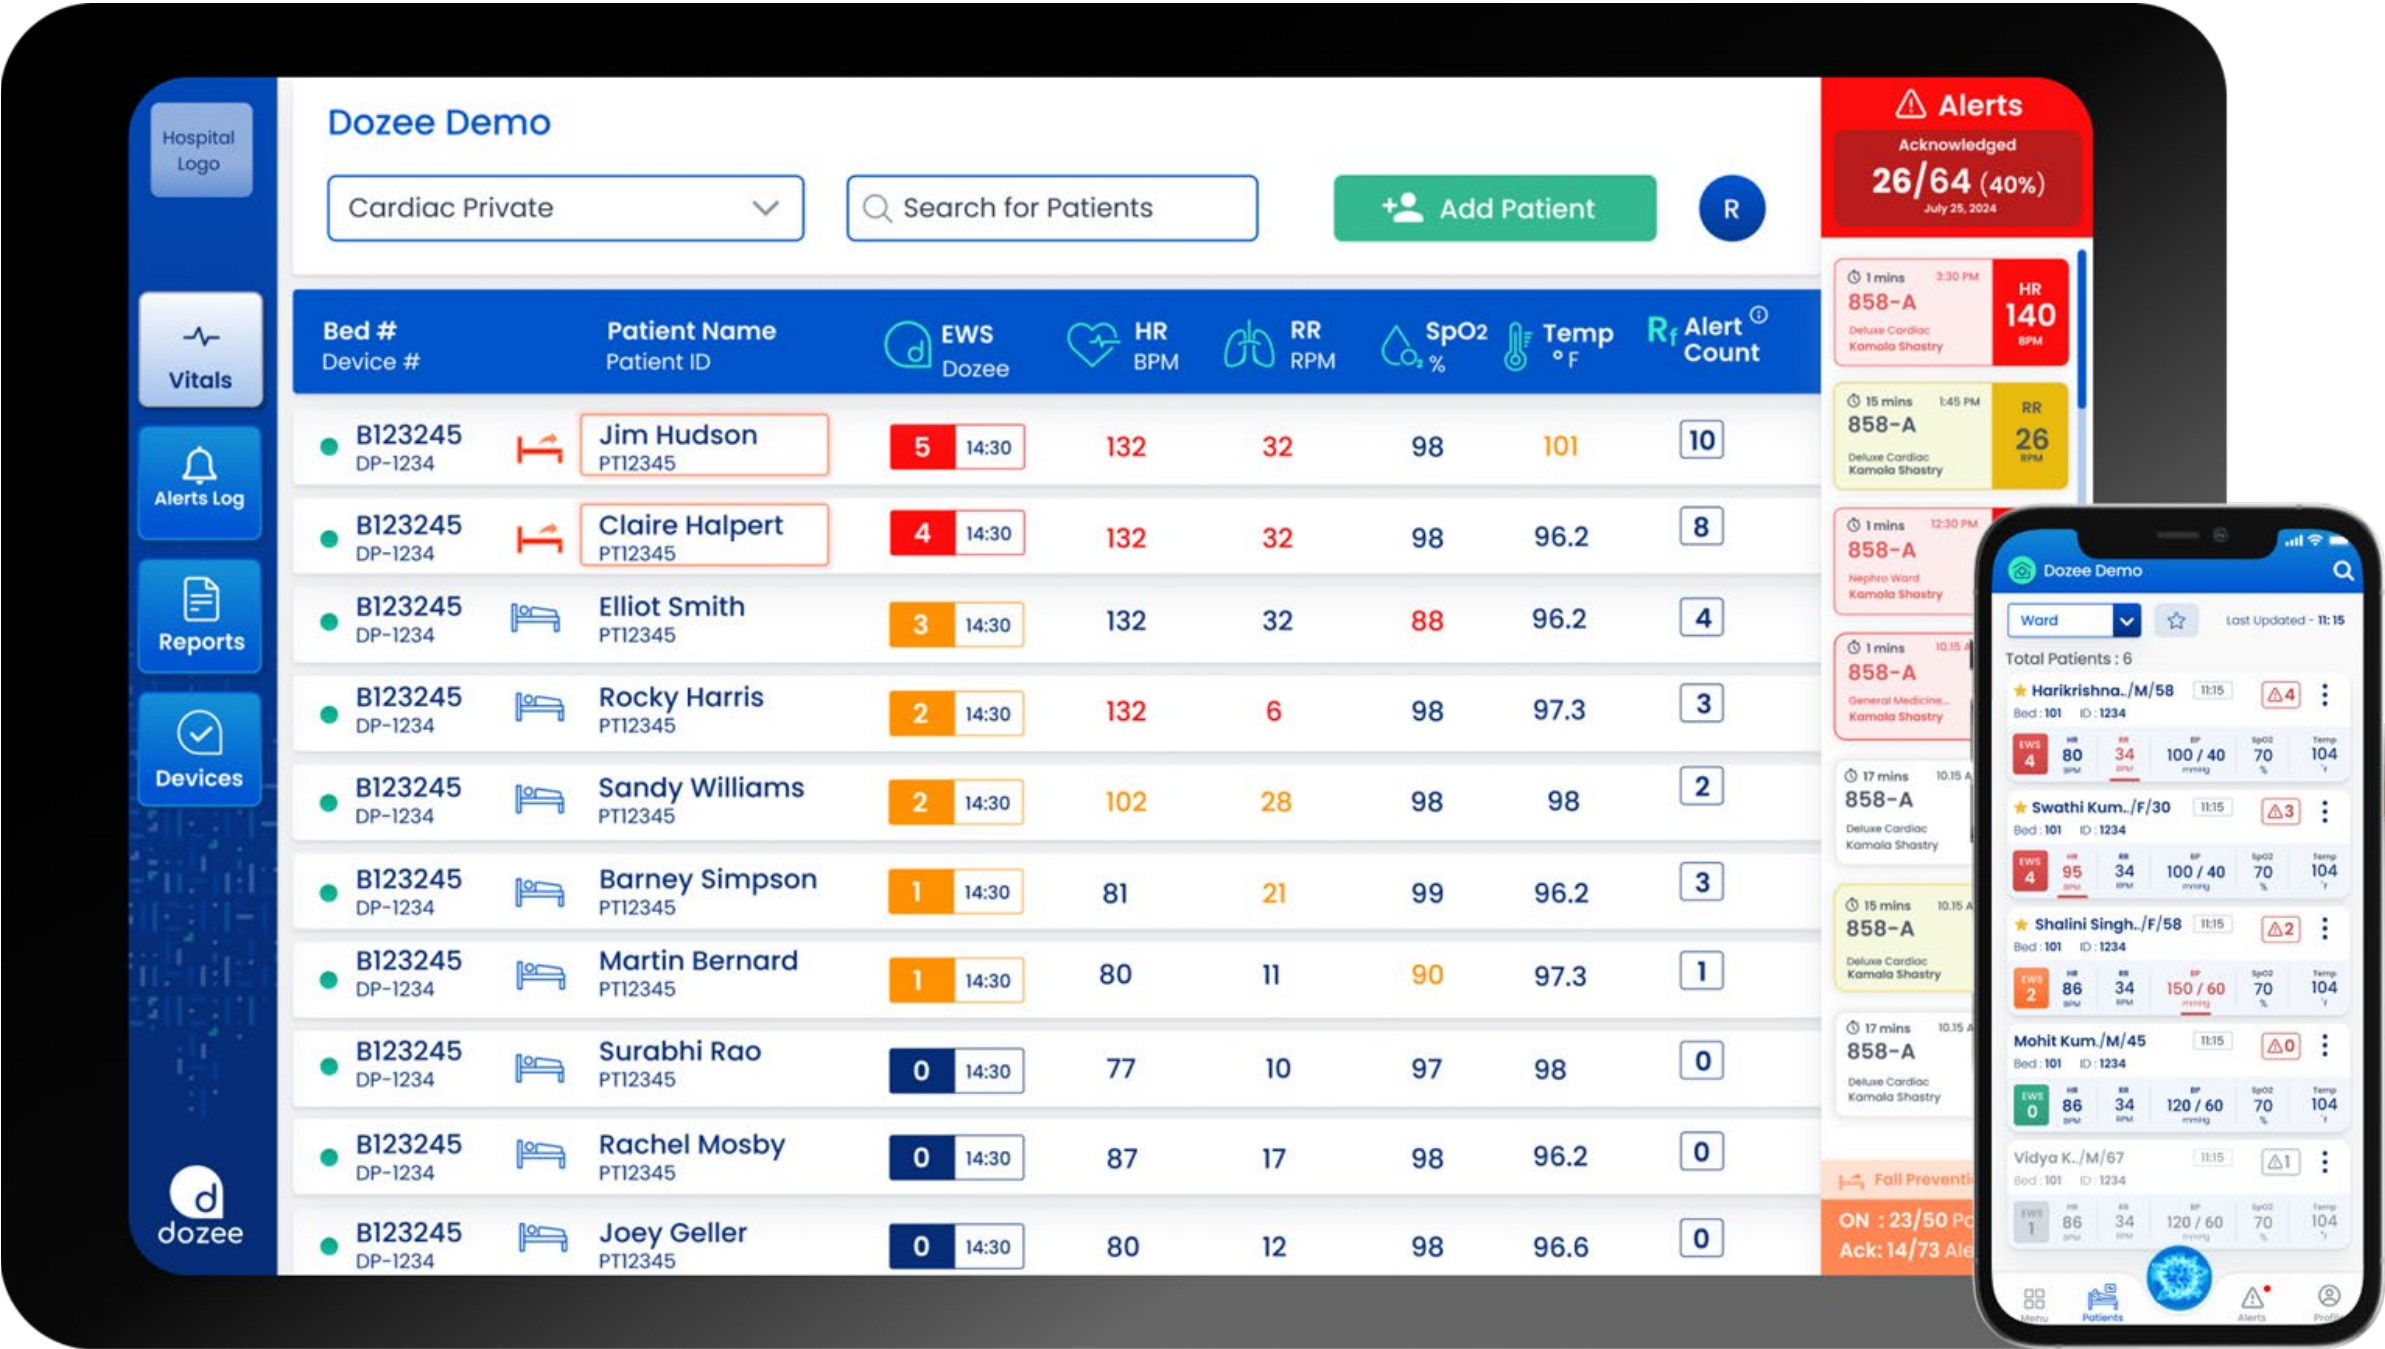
Hospital Logo

Vitals

Alerts Log

Reports

Devices

dozee

Dozee Demo

Cardiac Private

Search for Patients

Add Patient

R

| Bed # Device # | Patient Name Patient ID | EWS Dozee | HR BPM | RR RPM | SpO2 % | Temp °F | Alert Count |
|---|---|---|---|---|---|---|---|
| B123245 DP-1234 | Jim Hudson PT12345 | 5 14:30 | 132 | 32 | 98 | 101 | 10 |
| B123245 DP-1234 | Claire Halpert PT12345 | 4 14:30 | 132 | 32 | 98 | 96.2 | 8 |
| B123245 DP-1234 | Elliot Smith PT12345 | 3 14:30 | 132 | 32 | 88 | 96.2 | 4 |
| B123245 DP-1234 | Rocky Harris PT12345 | 2 14:30 | 132 | 6 | 98 | 97.3 | 3 |
| B123245 DP-1234 | Sandy Williams PT12345 | 2 14:30 | 102 | 28 | 98 | 98 | 2 |
| B123245 DP-1234 | Barney Simpson PT12345 | 1 14:30 | 81 | 21 | 99 | 96.2 | 3 |
| B123245 DP-1234 | Martin Bernard PT12345 | 1 14:30 | 80 | 11 | 90 | 97.3 | 1 |
| B123245 DP-1234 | Surabhi Rao PT12345 | 0 14:30 | 77 | 10 | 97 | 98 | 0 |
| B123245 DP-1234 | Rachel Mosby PT12345 | 0 14:30 | 87 | 17 | 98 | 96.2 | 0 |
| B123245 DP-1234 | Joey Geller PT12345 | 0 14:30 | 80 | 12 | 98 | 96.6 | 0 |

Alerts
Acknowledged
26/64 (40%)
July 25, 2024

1 mins 3:30 PM 858-A Deluxe Cardiac Kamala Shastry HR 140 BPM

15 mins 1:45 PM 858-A Deluxe Cardiac Kamala Shastry RR 26 BPM

1 mins 12:30 PM 858-A Nephro Ward Kamala Shastry

1 mins 10.15 858-A General Medicine.. Kamala Shastry

17 mins 10.15 858-A Deluxe Cardiac Kamala Shastry

15 mins 10.15 858-A Deluxe Cardiac Kamala Shastry

17 mins 10.15 858-A Deluxe Cardiac Kamala Shastry

Fall Preventi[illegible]
ON : 23/50 P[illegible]
Ack: 14/73 Ale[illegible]

Dozee Demo
Ward
Last Updated - 11:15
Total Patients : 6

Harikrishna../M/58 11:15 4
Bed : 101 ID : 1234
EWS 4 HR 80 BPM RR 34 BPM BP 100 / 40 mmHg SpO2 70 % Temp 104

Swathi Kum../F/30 11:15 3
Bed : 101 ID : 1234
EWS 4 HR 95 BPM RR 34 BPM BP 100 / 40 mmHg SpO2 70 % Temp 104

Shalini Singh../F/58 11:15 2
Bed : 101 ID : 1234
EWS 2 HR 86 BPM RR 34 BPM BP 150 / 60 mmHg SpO2 70 % Temp 104

Mohit Kum./M/45 11:15 0
Bed : 101 ID : 1234
EWS 0 HR 86 BPM RR 34 BPM BP 120 / 60 mmHg SpO2 70 % Temp 104

Vidya K../M/67 11:15 1
Bed : 101 ID : 1234
EWS 1 HR 86 BPM RR 34 BPM BP 120 / 60 mmHg SpO2 70 % Temp 104

Menu Patients Alerts Profile